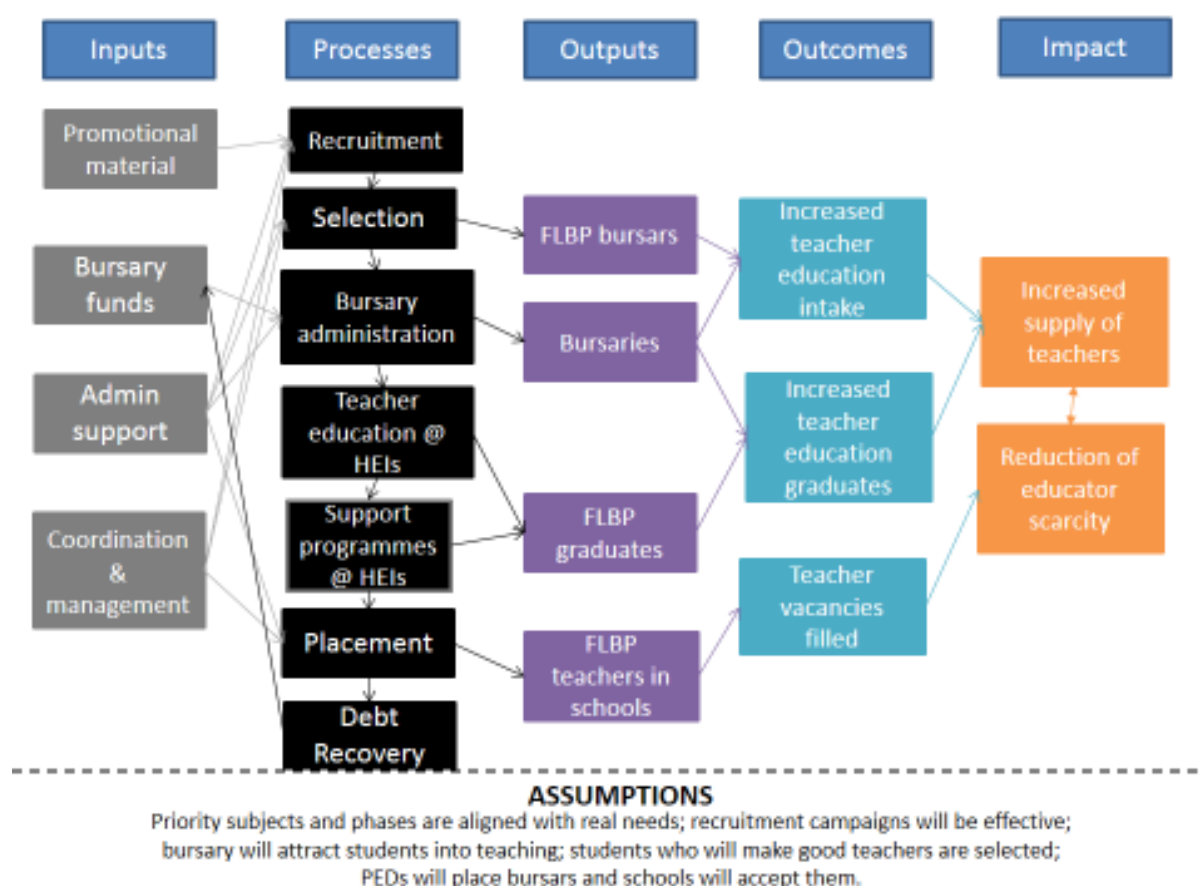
Inputs
Processes
Outputs
Outcomes
Impact

Promotional material

Bursary funds

Admin support

Coordination & management

Recruitment

Selection

Bursary administration

Teacher education @ HEIs

Support programmes @ HEIs

Placement

Debt Recovery

FLBP bursars

Bursaries

FLBP graduates

FLBP teachers in schools

Increased teacher education intake

Increased teacher education graduates

Teacher vacancies filled

Increased supply of teachers

Reduction of educator scarcity

ASSUMPTIONS
Priority subjects and phases are aligned with real needs; recruitment campaigns will be effective; bursary will attract students into teaching; students who will make good teachers are selected; PEDs will place bursars and schools will accept them.